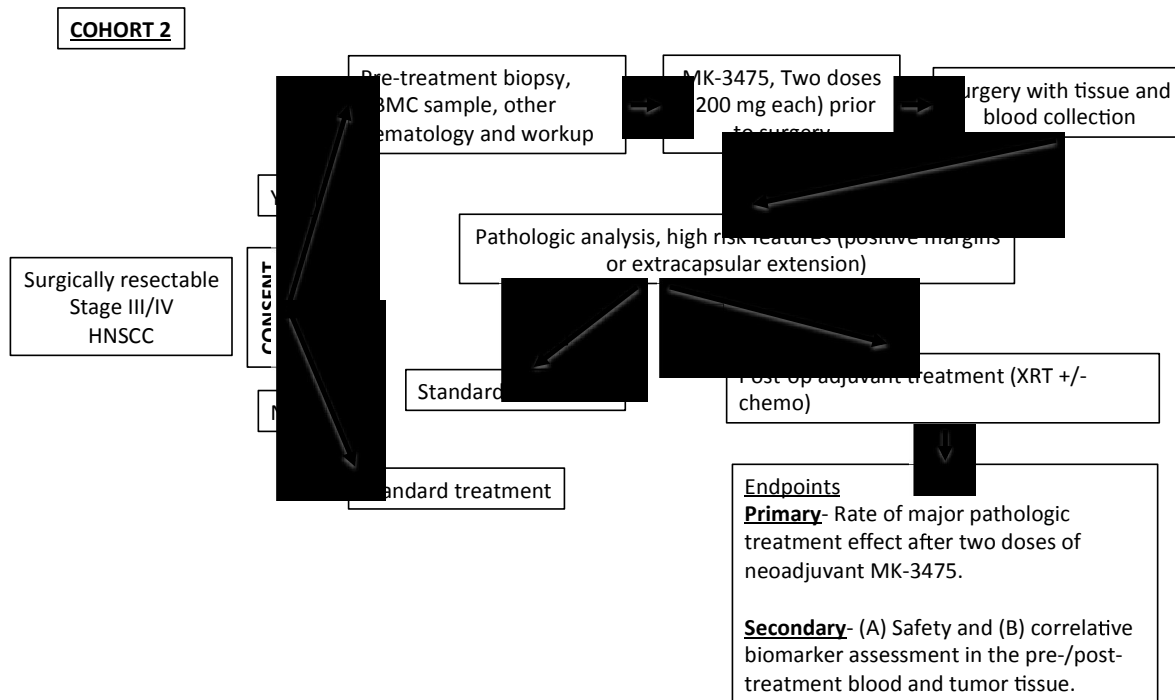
COHORT 2

Surgically resectable Stage III/IV HNSCC

CONSENT

Y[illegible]

N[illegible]

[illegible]re-treatment biopsy, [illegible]BMC sample, other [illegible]ematology and workup

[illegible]MK-3475, Two doses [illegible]200 mg each) prior to surgery

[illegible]urgery with tissue and blood collection

Pathologic analysis, high risk features (positive margins or extracapsular extension)

Standard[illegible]

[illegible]tandard treatment

Post-op adjuvant treatment (XRT +/- chemo)

Endpoints
Primary- Rate of major pathologic treatment effect after two doses of neoadjuvant MK-3475.

Secondary- (A) Safety and (B) correlative biomarker assessment in the pre-/post-treatment blood and tumor tissue.